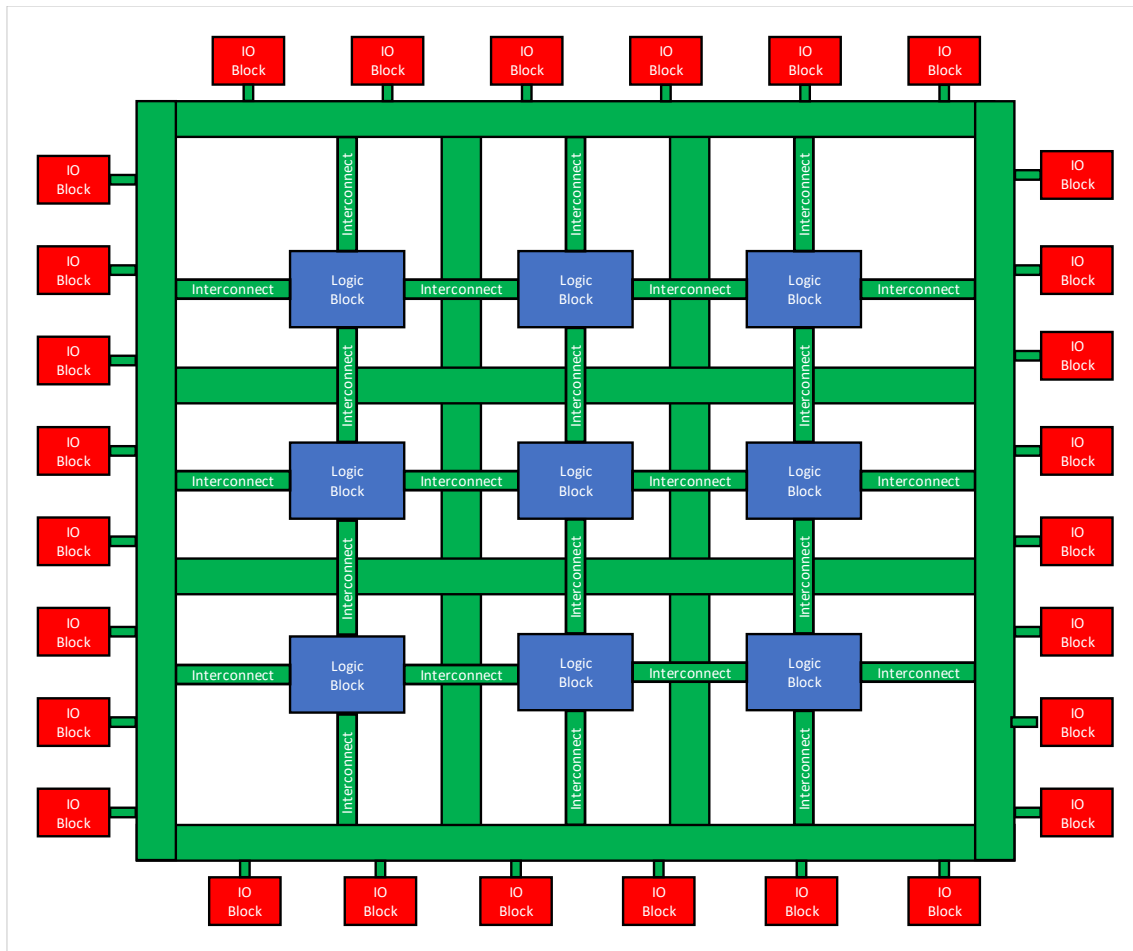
IO Block IO Block IO Block IO Block IO Block IO Block

IO Block
IO Block
IO Block
IO Block
IO Block
IO Block
IO Block
IO Block

Interconnect
Interconnect
Interconnect

Interconnect
Logic Block
Interconnect
Logic Block
Interconnect
Logic Block
Interconnect

Interconnect
Interconnect
Interconnect

Interconnect
Logic Block
Interconnect
Logic Block
Interconnect
Logic Block
Interconnect

Interconnect
Interconnect
Interconnect

Interconnect
Logic Block
Interconnect
Logic Block
Interconnect
Logic Block
Interconnect

Interconnect
Interconnect
Interconnect

IO Block
IO Block
IO Block
IO Block
IO Block
IO Block
IO Block
IO Block

IO Block IO Block IO Block IO Block IO Block IO Block